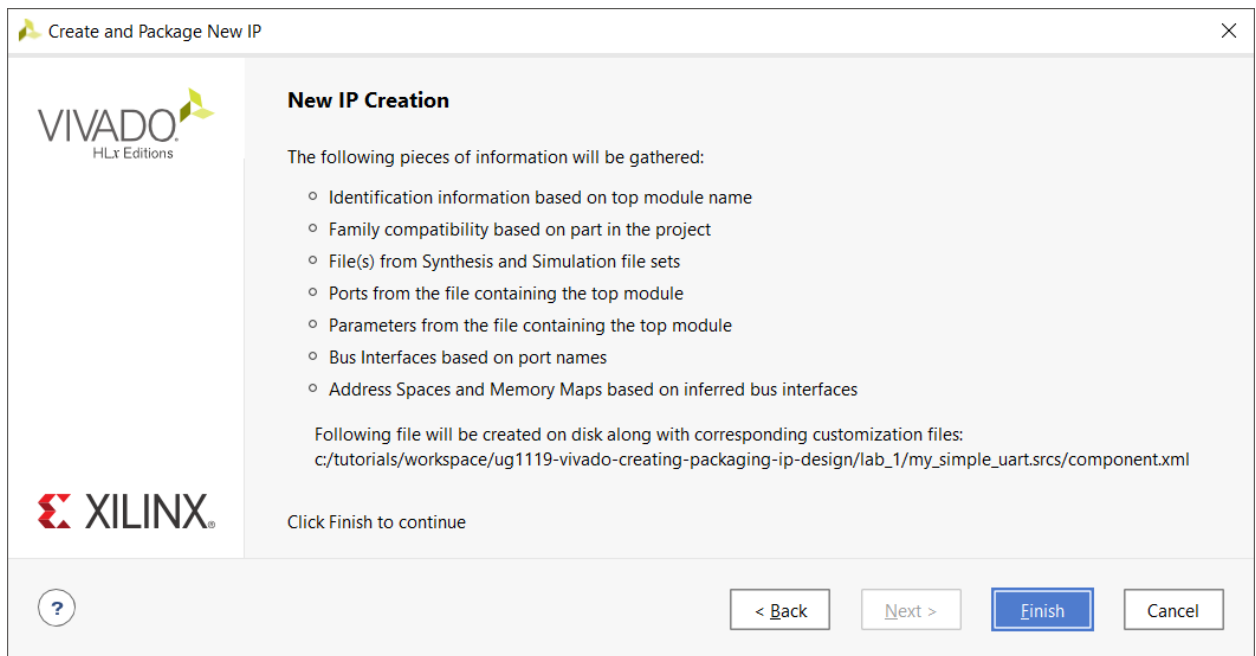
Create and Package New IP

VIVADO
HLx Editions

XILINX

New IP Creation

The following pieces of information will be gathered:

- Identification information based on top module name
- Family compatibility based on part in the project
- File(s) from Synthesis and Simulation file sets
- Ports from the file containing the top module
- Parameters from the file containing the top module
- Bus Interfaces based on port names
- Address Spaces and Memory Maps based on inferred bus interfaces

Following file will be created on disk along with corresponding customization files:
c:/tutorials/workspace/ug1119-vivado-creating-packaging-ip-design/lab_1/my_simple_uart.srcs/component.xml

Click Finish to continue

?

< Back

Next >

Finish

Cancel